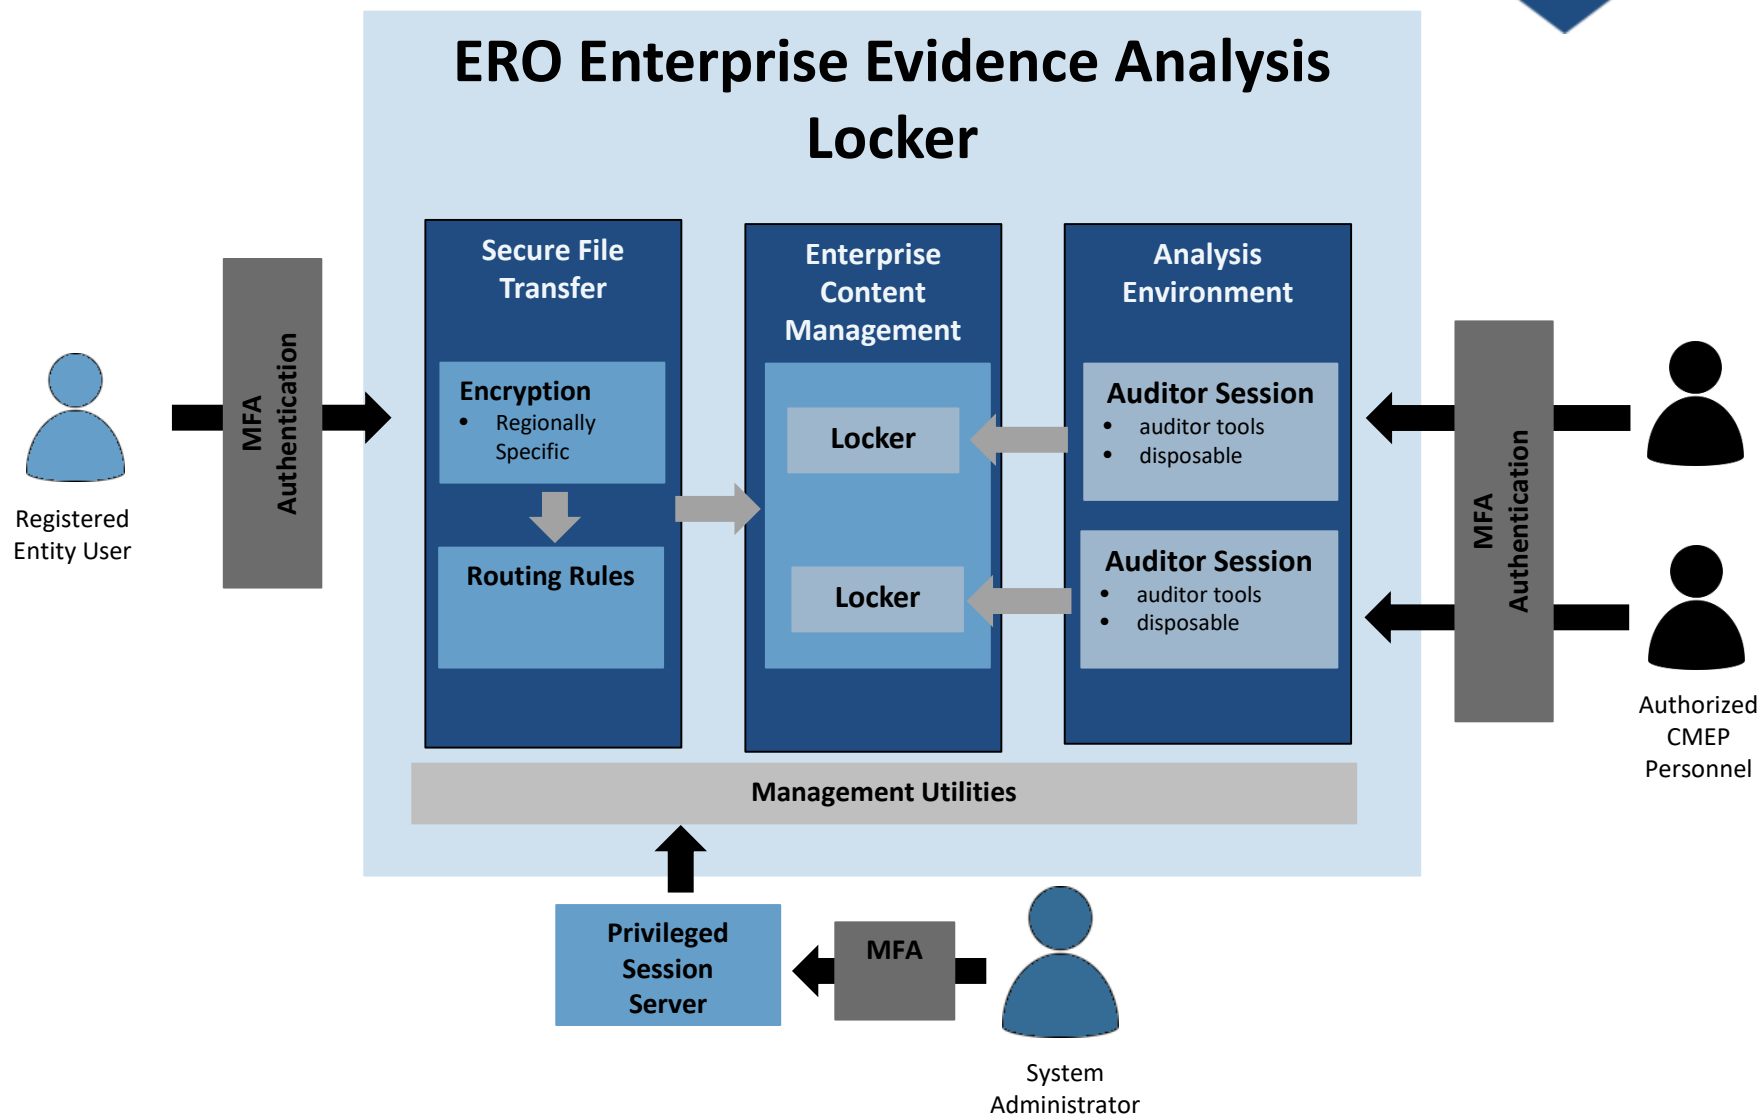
ERO Enterprise Evidence Analysis Locker

Registered Entity User

MFA Authentication

Secure File Transfer

Encryption
- Regionally Specific

Routing Rules

Enterprise Content Management

Locker

Locker

Analysis Environment

Auditor Session
- auditor tools
- disposable

Auditor Session
- auditor tools
- disposable

MFA Authentication

Authorized CMEP Personnel

Management Utilities

Privileged Session Server

MFA

System Administrator